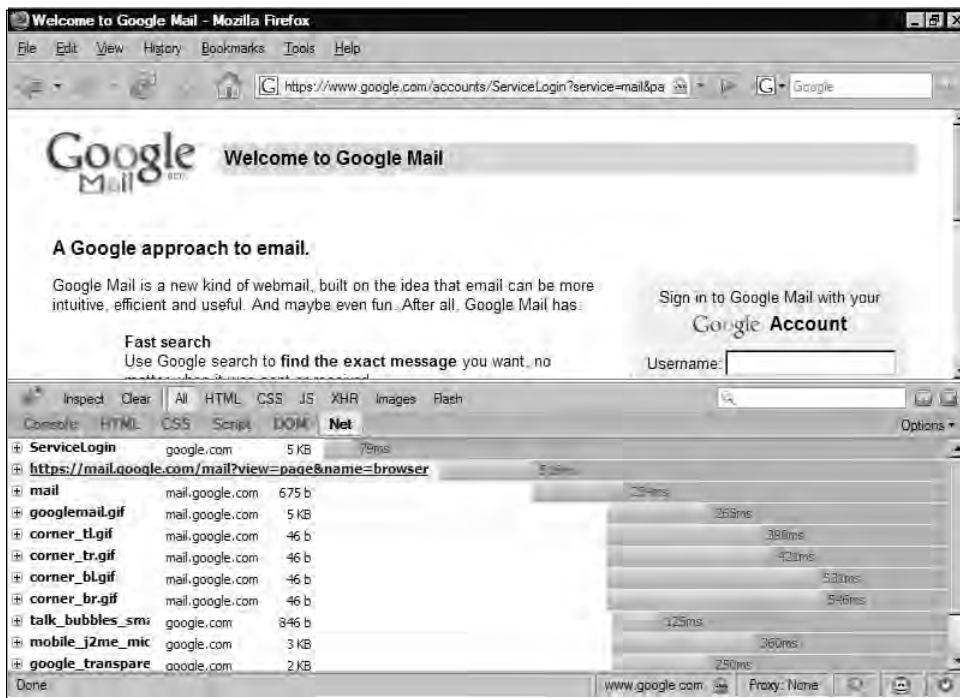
Welcome to Google Mail - Mozilla Firefox

File Edit View History Bookmarks Tools Help

https://www.google.com/accounts/ServiceLogin?service=mail&pa

Google

Google Mail BETA

Welcome to Google Mail

A Google approach to email.

Google Mail is a new kind of webmail, built on the idea that email can be more intuitive, efficient and useful. And maybe even fun. After all, Google Mail has:

Fast search
Use Google search to find the exact message you want, no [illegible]

Sign in to Google Mail with your Google Account

Username:

Inspect Clear All HTML CSS JS XHR Images Flash

Console HTML CSS Script DOM Net

Options

| | | | |
|---|---|---|---|
| ServiceLogin | google.com | 5 KB | 79ms |
| https://mail.google.com/mail?view=page&name=browser | | | 59ms |
| mail | mail.google.com | 675 b | 294ms |
| googlemail.gif | mail.google.com | 5 KB | 266ms |
| corner_tl.gif | mail.google.com | 46 b | 388ms |
| corner_tr.gif | mail.google.com | 46 b | 421ms |
| corner_bl.gif | mail.google.com | 46 b | 530ms |
| corner_br.gif | mail.google.com | 46 b | 546ms |
| talk_bubbles_sm | google.com | 846 b | 125ms |
| mobile_j2me_mic | google.com | 3 KB | 360ms |
| google_transpare | google.com | 2 KB | 250ms |

Done

www.google.com

Proxy: None